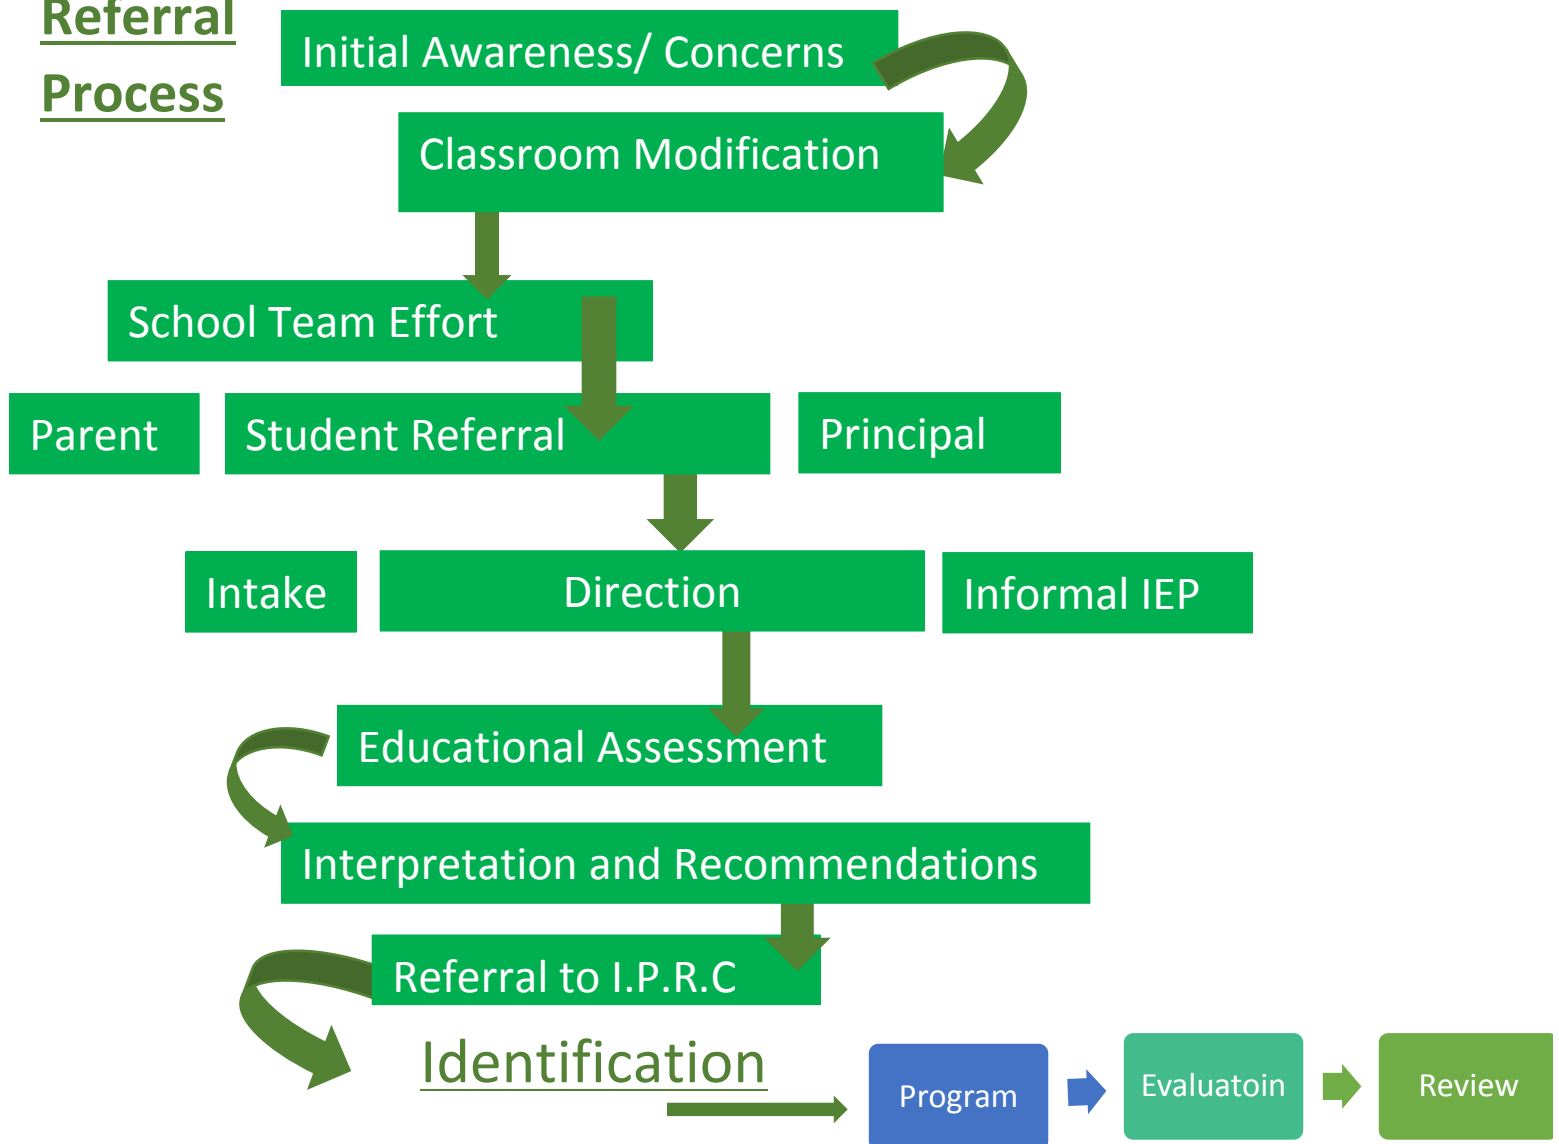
Referral Process

Initial Awareness/ Concerns

Classroom Modification

School Team Effort

Parent

Student Referral

Principal

Intake

Direction

Informal IEP

Educational Assessment

Interpretation and Recommendations

Referral to I.P.R.C

Identification

Program

Evaluatoin

Review